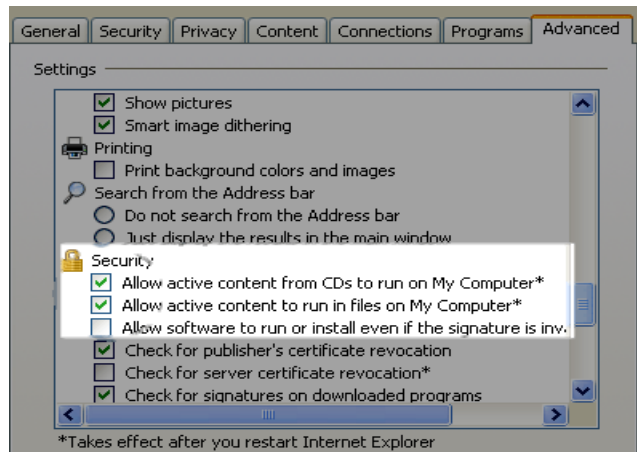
General | Security | Privacy | Content | Connections | Programs | Advanced

Settings

Show pictures
Smart image dithering
Printing
Print background colors and images
Search from the Address bar
Do not search from the Address bar
Just display the results in the main window
Security
Allow active content from CDs to run on My Computer*
Allow active content to run in files on My Computer*
Allow software to run or install even if the signature is inv
Check for publisher's certificate revocation
Check for server certificate revocation*
Check for signatures on downloaded programs

*Takes effect after you restart Internet Explorer